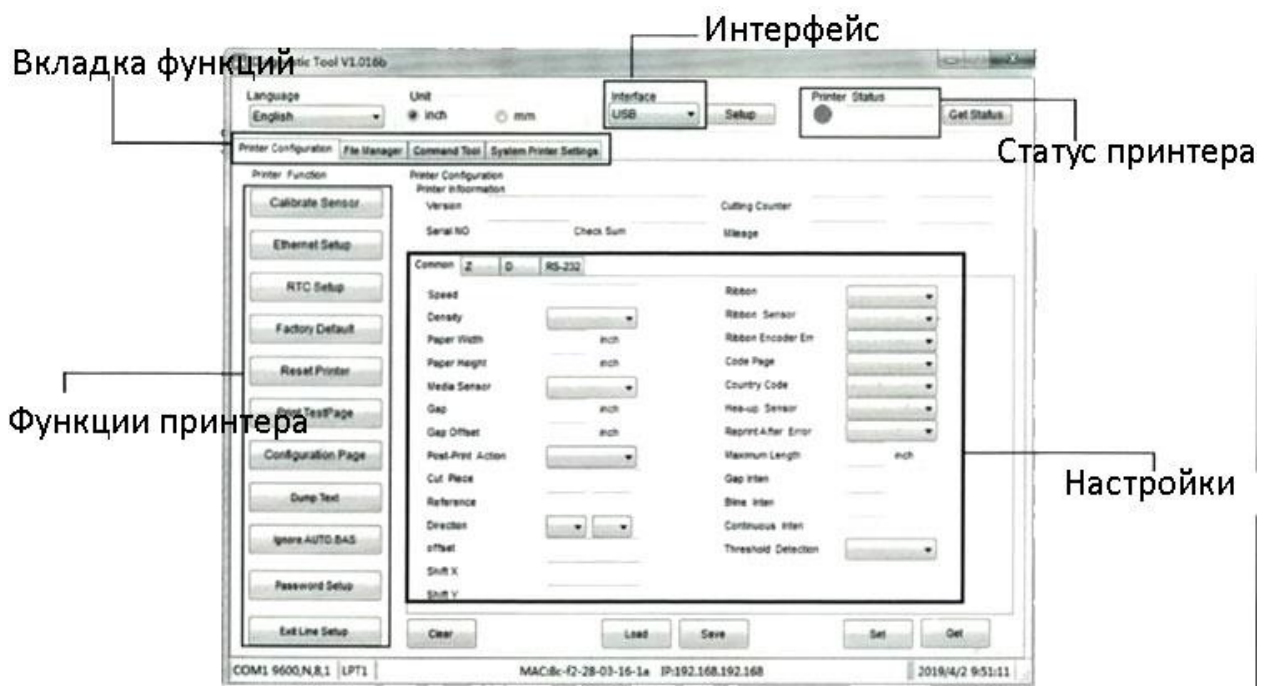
Интерфейс

Вкладка функций

stic Tool V1.016b

Language
English

Unit
inch
mm

Interface
USB
Setup

Printer Status
Get Status

Статус принтера

Printer Configuration | File Manager | Command Tool | System Printer Settings

Printer Function

Calibrate Sensor
Ethernet Setup
RTC Setup
Factory Default
Reset Printer
Print TestPage
Configuration Page
Dump Text
Ignore AUTO.BAS
Password Setup
Exit Line Setup

Функции принтера

Printer Configuration
Printer Information
Version
Cutting Counter
Serial NO
Check Sum
Mileage

Common | Z | D | RS-232

Speed
Density
Paper Width inch
Paper Height inch
Media Sensor
Gap inch
Gap Offset inch
Post-Print Action
Cut Piece
Reference
Direction
offset
Shift X
Shift Y

Ribbon
Ribbon Sensor
Ribbon Encoder Err
Code Page
Country Code
Hea-up Sensor
Reprint After Error
Maximum Length inch
Gap Inten
Bline Inten
Continuous Inten
Threshold Detection

Настройки

Clear
Load
Save
Set
Get

COM1 9600,N,8,1 | LPT1 | MAC:8c-f2-28-03-16-1a IP:192.168.192.168 | 2019/4/2 9:51:11